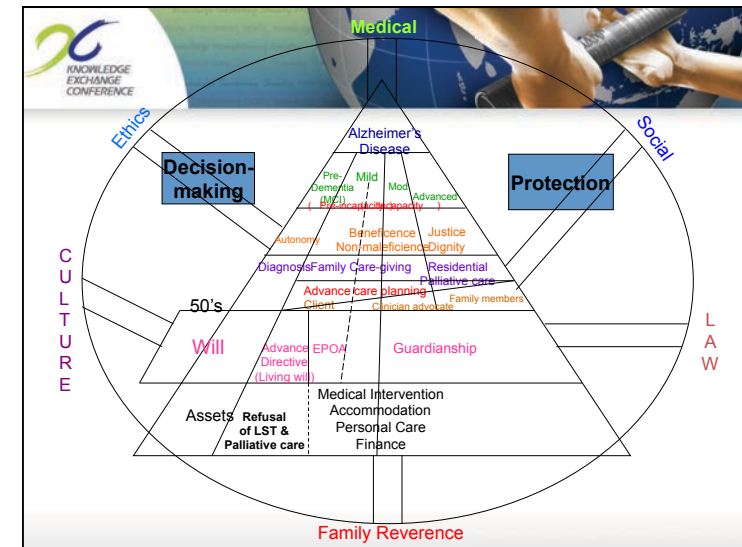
KNOWLEDGE EXCHANGE CONFERENCE

Medical

Ethics

Social

Alzheimer's Disease

Decision-making

Protection

Pre-Dementia (MCI)

Mild

Mod

Advanced

( Pre-incapacity Incapacity )

Autonomy

Beneficence Non-maleficience

Justice Dignity

Diagnosis

Family Care-giving

Residential Palliative care

C U L T U R E

L A W

50's

Advance care planning

Client

Clinician advocate

Family members

Will

Advance Directive (Living will)

EPOA

Guardianship

Assets

Refusal of LST & Palliative care

Medical Intervention Accommodation Personal Care Finance

Family Reverence